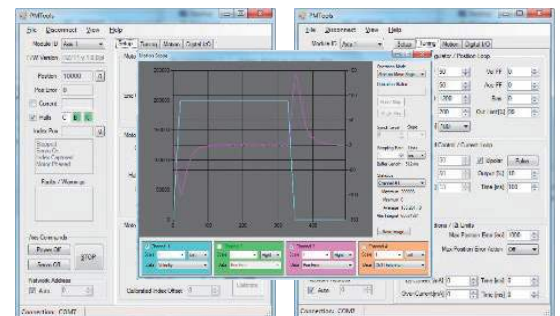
PMTools

File Disconnect View Help

Module ID Axis 1

F/W Version

Position 10000

Pos Error 0

Current

Halls

Index Pos

Radio / Warmup

Axis Commands

Power Off

Servo Off

STOP

Network Address

Auto

Calibrated Index Offset:

Calibrate

Connection: COM1

Motion Scope

20000

10000

Channel 1

Channel 2

Channel 3

Channel 4

Color

Data

Trigger Mode

Save Image

PMTools

File Disconnect View Help

Module ID Axis 1

Setup Tuning Motion Digital I/O

Velocity / Position Loop

Vel FF 0

Acc FF 0

Bias 0

Current / Current Loop

Bipolar

Pulse

Output [%] 50

Time [ms] 300

Errors / @ Limits

Max Position Error Ena 1000

Max Position Error Action Off

Auto

Over Current [A] 0

Over Current [ms] 0

Time [ms] 0

Time [ms] 0

Connection: COM1